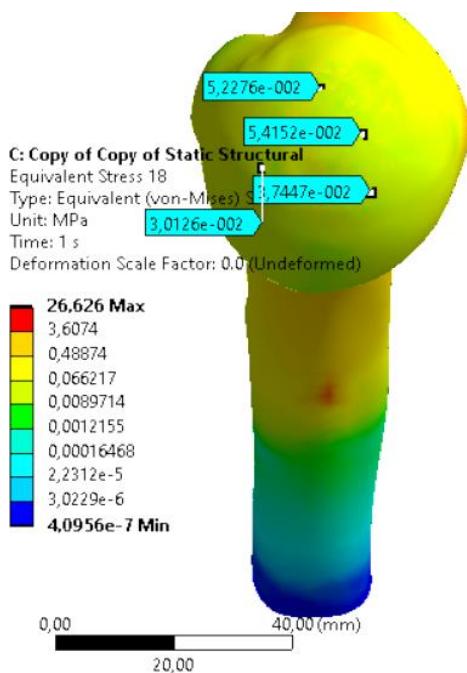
5,2276e-002

5,4152e-002

C: Copy of Copy of Static Structural
Equivalent Stress 18
Type: Equivalent (von-Mises) S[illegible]
Unit: MPa
Time: 1 s
Deformation Scale Factor: 0.0 (Undeformed)

3,7447e-002

3,0126e-002

26,626 Max
3,6074
0,48874
0,066217
0,0089714
0,0012155
0,00016468
2,2312e-5
3,0229e-6
4,0956e-7 Min

0,00
40,00 (mm)
20,00